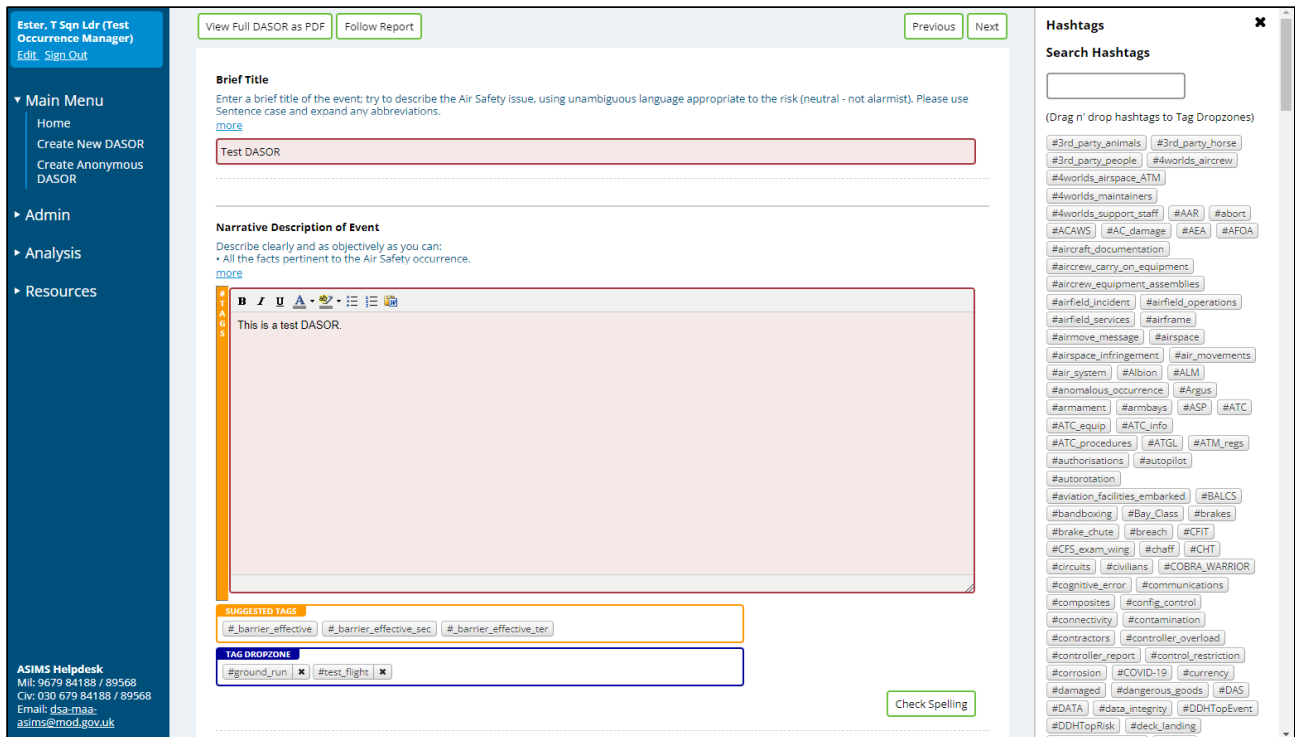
Ester, T Sqn Ldr (Test Occurrence Manager)
Edit Sign Out

▾ Main Menu
Home
Create New DASOR
Create Anonymous DASOR

▸ Admin

▸ Analysis

▸ Resources

ASIMS Helpdesk
Mil: 9679 84188 / 89568
Civ: 030 679 84188 / 89568
Email: dsa-maa-asims@mod.gov.uk

View Full DASOR as PDF
Follow Report
Previous
Next

Brief Title
Enter a brief title of the event; try to describe the Air Safety issue, using unambiguous language appropriate to the risk (neutral - not alarmist). Please use Sentence case and expand any abbreviations.
more

Test DASOR

Narrative Description of Event
Describe clearly and as objectively as you can:
• All the facts pertinent to the Air Safety occurrence.
more

TAGS

B I U A

This is a test DASOR.

SUGGESTED TAGS
#_barrier_effective #_barrier_effective_sec #_barrier_effective_ter

TAG DROPZONE
#ground_run ✖ #test_flight ✖

Check Spelling

Hashtags ✖
Search Hashtags

(Drag n' drop hashtags to Tag Dropzones)

#3rd_party_animals #3rd_party_horse #3rd_party_people #4worlds_aircrew #4worlds_airspace_ATM #4worlds_maintainers #4worlds_support_staff #AAR #abort #ACAWS #AC_damage #AEA #AFOA #aircraft_documentation #aircrew_carry_on_equipment #aircrew_equipment_assemblies #airfield_incident #airfield_operations #airfield_services #airframe #airmove_message #airspace #airspace_infringement #air_movements #air_system #Albion #ALM #anomalous_occurrence #Argus #armament #armbays #ASP #ATC #ATC_equip #ATC_info #ATC_procedures #ATGL #ATM_regs #authorisations #autopilot #autorotation #aviation_facilities_embarked #BALCS #bandboxing #Bay_Class #brakes #brake_chute #breach #CFIT #CFS_exam_wing #chaff #CHT #circuits #civilians #COBRA_WARRIOR #cognitive_error #communications #composites #config_control #connectivity #contamination #contractors #controller_overload #controller_report #control_restriction #corrosion #COVID-19 #currency #damaged #dangerous_goods #DAS #DATA #data_integrity #DDHTopEvent #DDHTopRisk #deck_landing